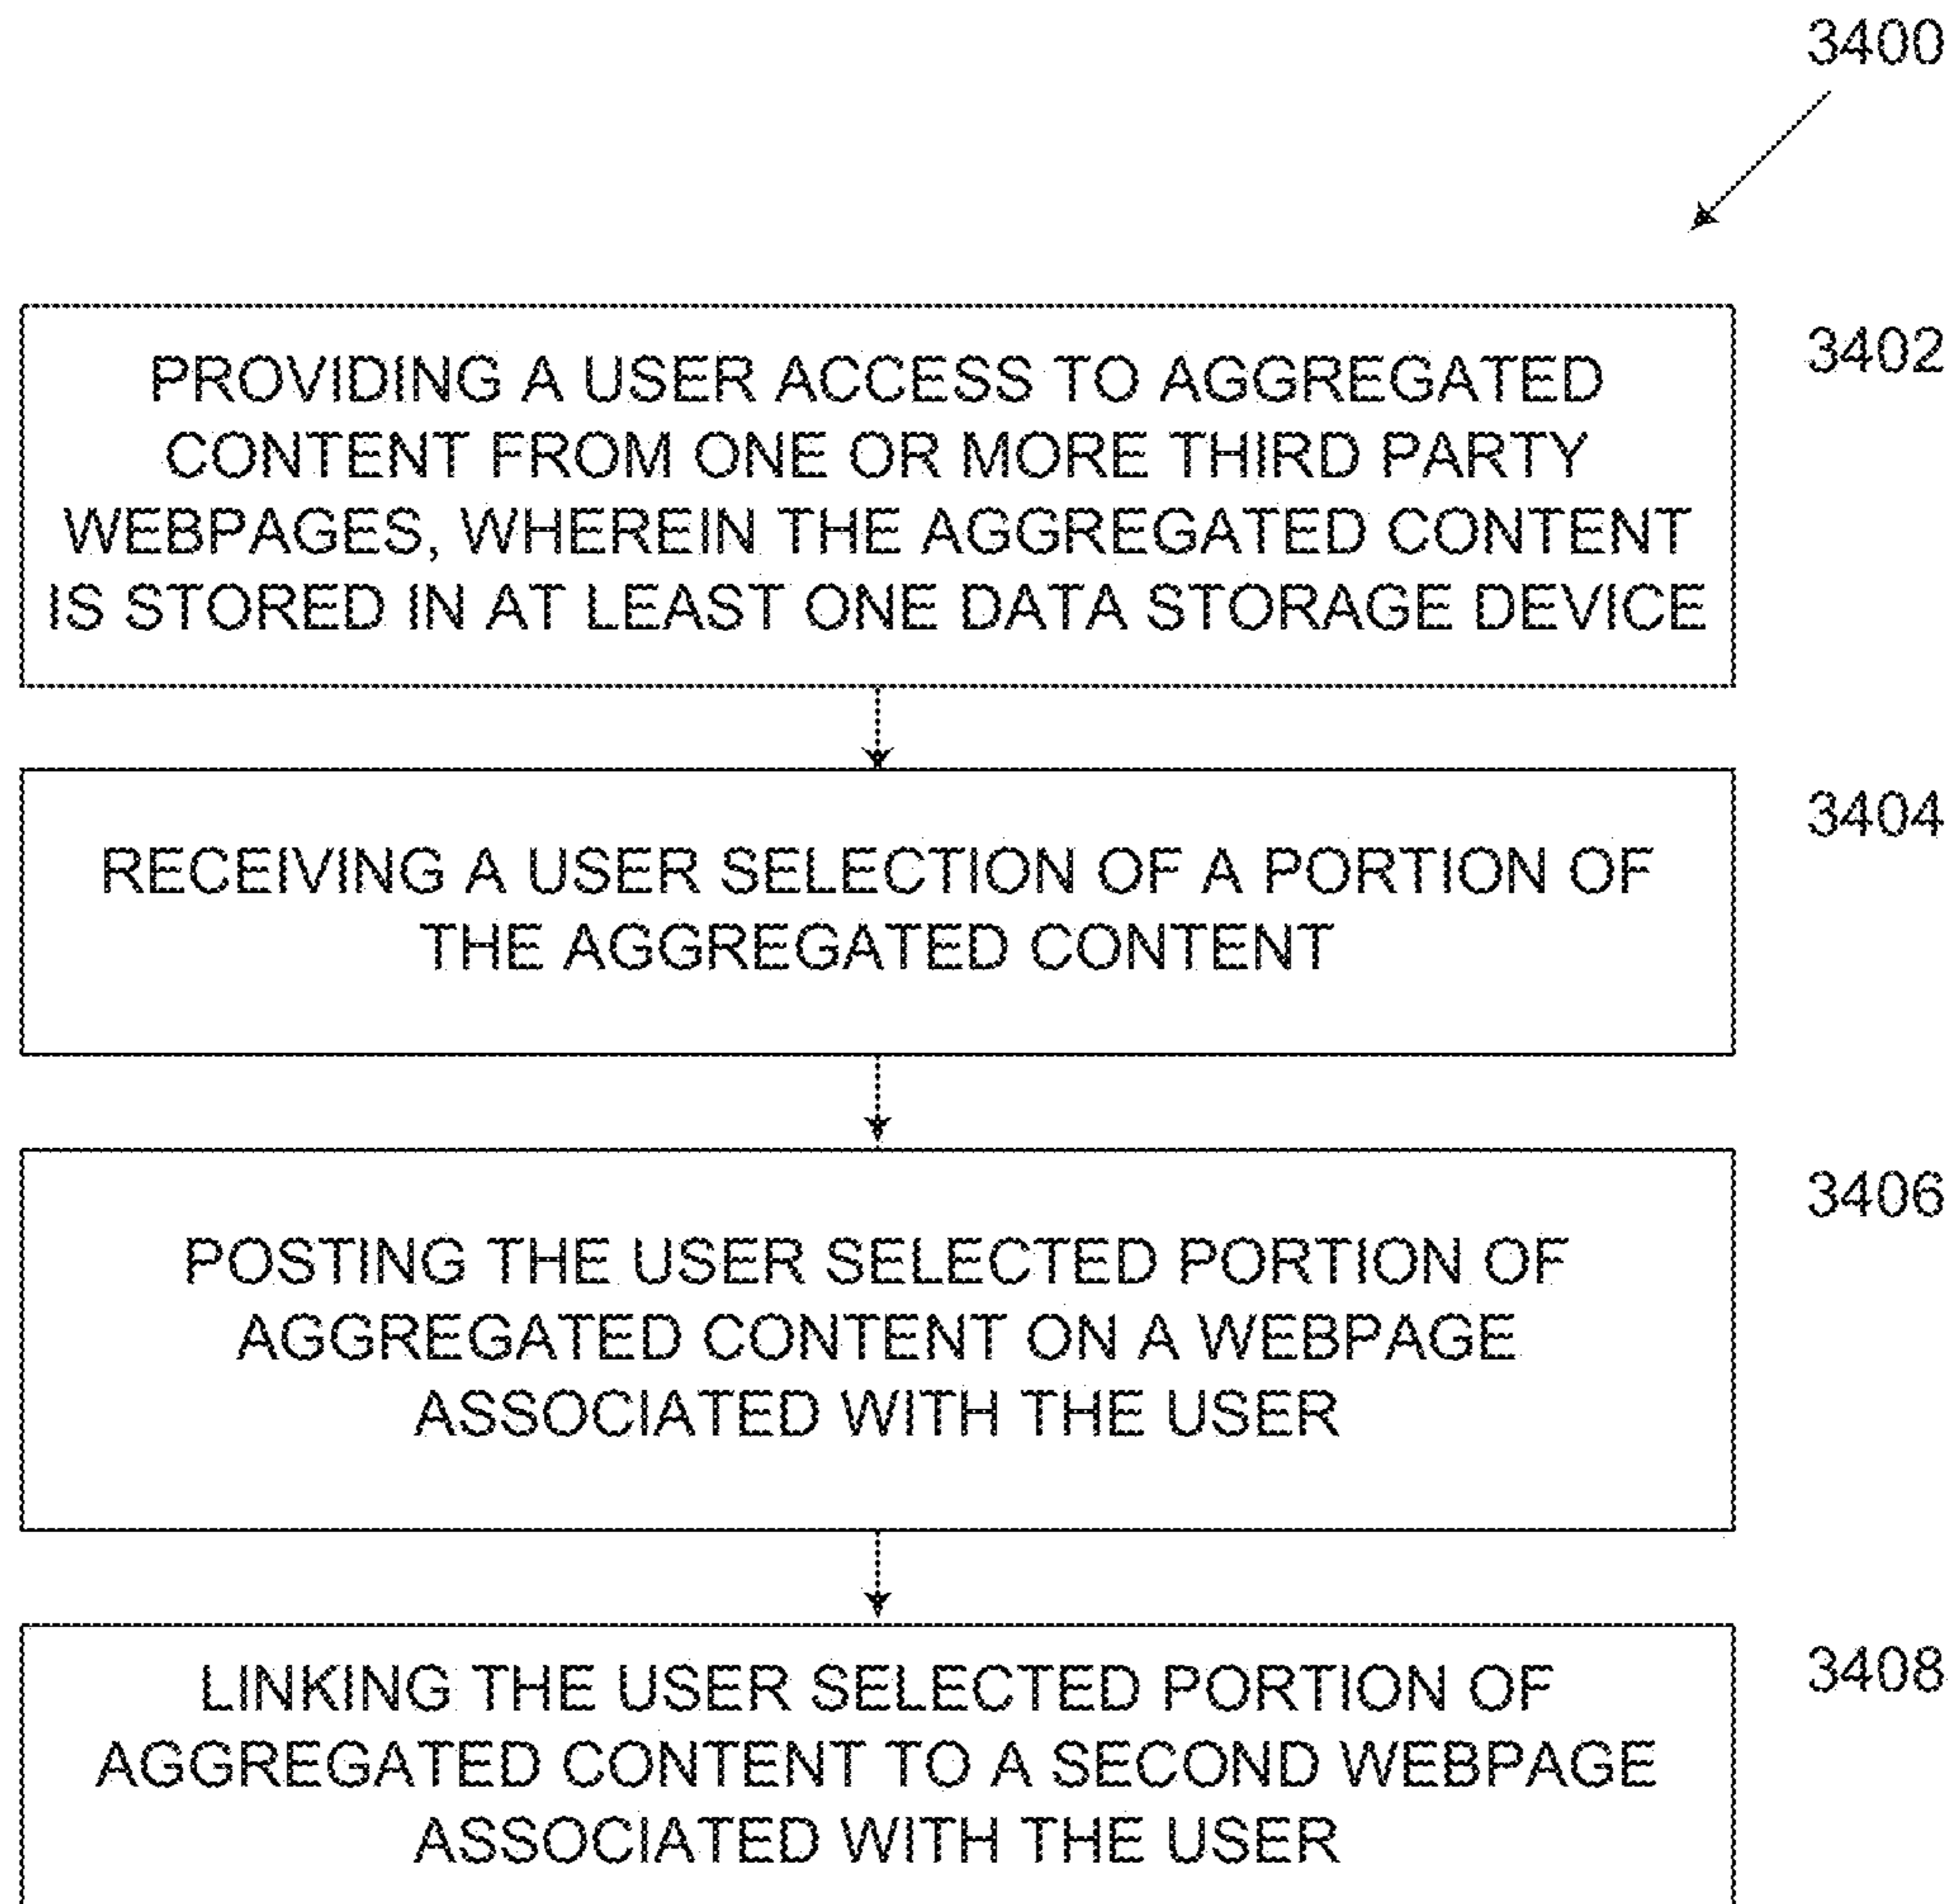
3400

PROVIDING A USER ACCESS TO AGGREGATED CONTENT FROM ONE OR MORE THIRD PARTY WEBPAGES, WHEREIN THE AGGREGATED CONTENT IS STORED IN AT LEAST ONE DATA STORAGE DEVICE

3402

RECEIVING A USER SELECTION OF A PORTION OF THE AGGREGATED CONTENT

3404

POSTING THE USER SELECTED PORTION OF AGGREGATED CONTENT ON A WEBPAGE ASSOCIATED WITH THE USER

3406

LINKING THE USER SELECTED PORTION OF AGGREGATED CONTENT TO A SECOND WEBPAGE ASSOCIATED WITH THE USER

3408